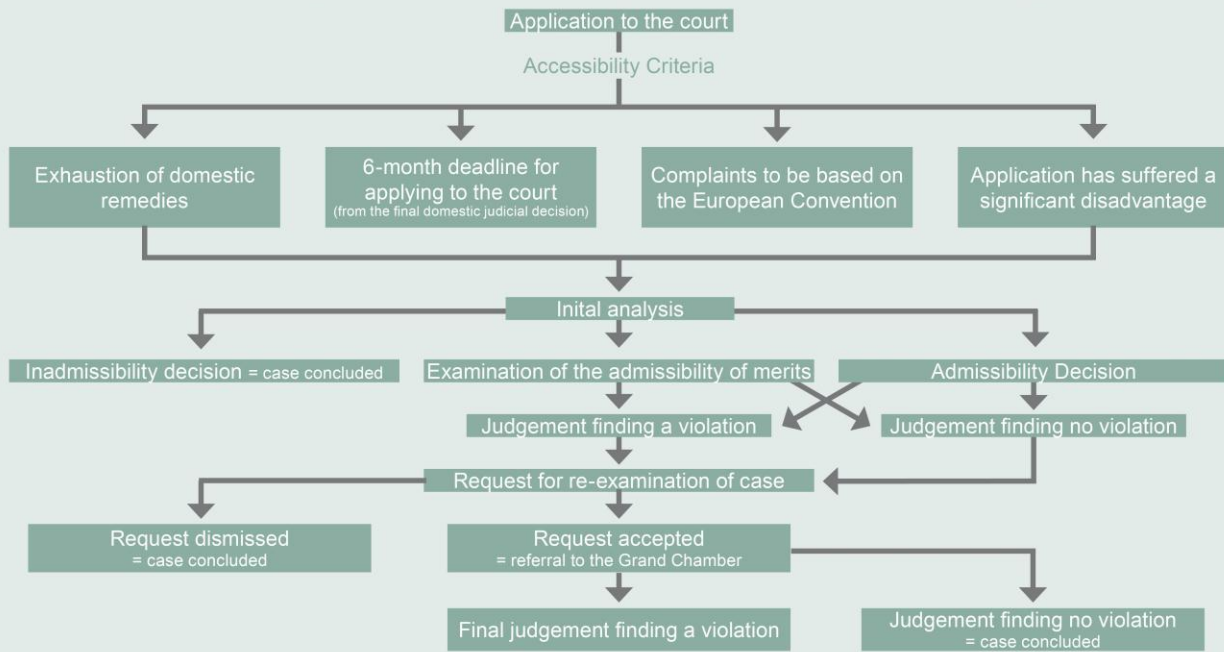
Application to the court

Accessibility Criteria

Exhaustion of domestic remedies

6-month deadline for applying to the court (from the final domestic judicial decision)

Complaints to be based on the European Convention

Application has suffered a significant disadvantage

Inital analysis

Inadmissibility decision = case concluded

Examination of the admissibility of merits

Admissibility Decision

Judgement finding a violation

Judgement finding no violation

Request for re-examination of case

Request dismissed = case concluded

Request accepted = referral to the Grand Chamber

Final judgement finding a violation

Judgement finding no violation = case concluded